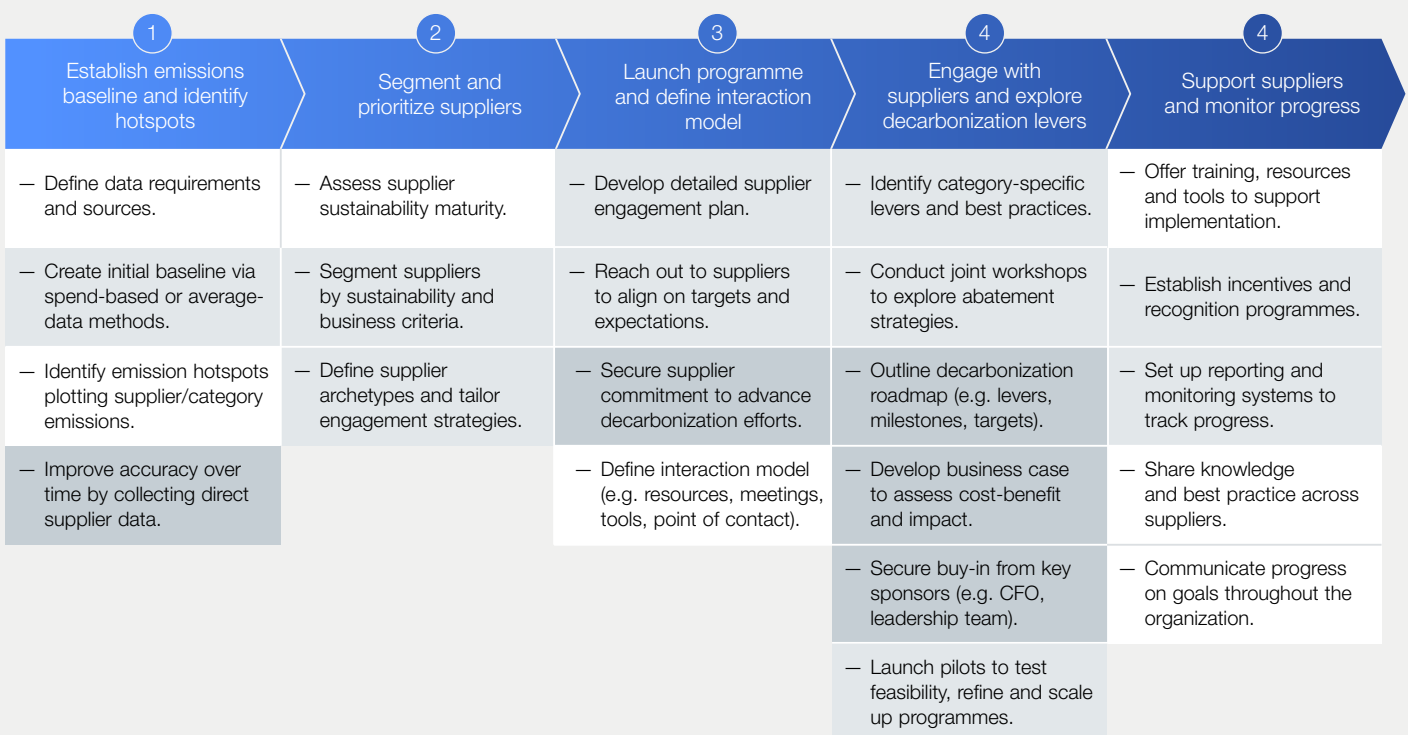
1
Establish emissions baseline and identify hotspots

— Define data requirements and sources.

— Create initial baseline via spend-based or average-data methods.

— Identify emission hotspots plotting supplier/category emissions.

— Improve accuracy over time by collecting direct supplier data.

2
Segment and prioritize suppliers

— Assess supplier sustainability maturity.

— Segment suppliers by sustainability and business criteria.

— Define supplier archetypes and tailor engagement strategies.

3
Launch programme and define interaction model

— Develop detailed supplier engagement plan.

— Reach out to suppliers to align on targets and expectations.

— Secure supplier commitment to advance decarbonization efforts.

— Define interaction model (e.g. resources, meetings, tools, point of contact).

4
Engage with suppliers and explore decarbonization levers

— Identify category-specific levers and best practices.

— Conduct joint workshops to explore abatement strategies.

— Outline decarbonization roadmap (e.g. levers, milestones, targets).

— Develop business case to assess cost-benefit and impact.

— Secure buy-in from key sponsors (e.g. CFO, leadership team).

— Launch pilots to test feasibility, refine and scale up programmes.

4
Support suppliers and monitor progress

— Offer training, resources and tools to support implementation.

— Establish incentives and recognition programmes.

— Set up reporting and monitoring systems to track progress.

— Share knowledge and best practice across suppliers.

— Communicate progress on goals throughout the organization.